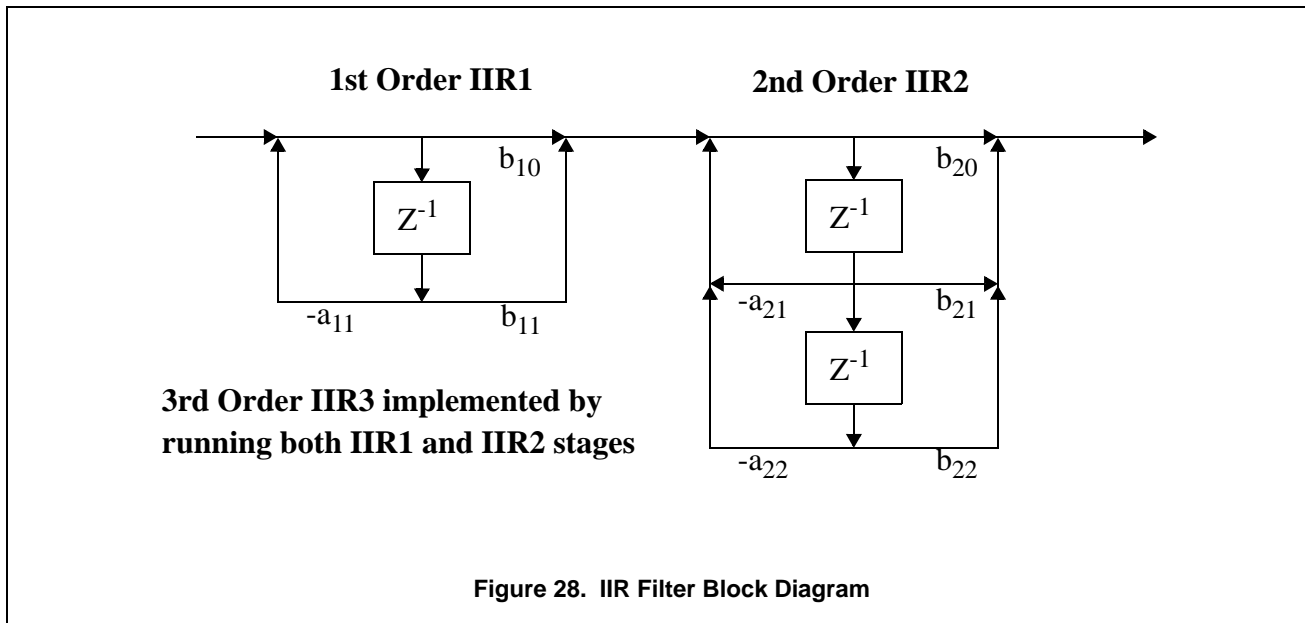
1st Order IIR1

2nd Order IIR2

$b_{10}$

$Z^{-1}$

$-a_{11}$

$b_{11}$

$b_{20}$

$Z^{-1}$

$-a_{21}$

$b_{21}$

$Z^{-1}$

$-a_{22}$

$b_{22}$

3rd Order IIR3 implemented by running both IIR1 and IIR2 stages

Figure 28. IIR Filter Block Diagram